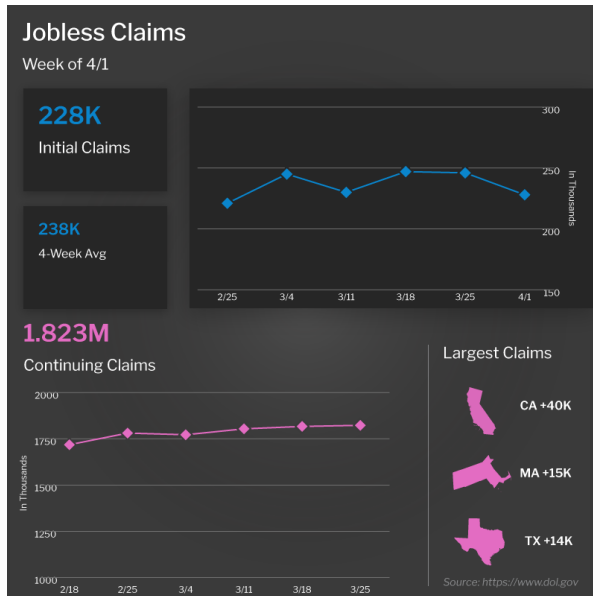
Jobless Claims

Week of 4/1

228K
Initial Claims

238K
4-Week Avg

300
250
200
150
In Thousands

2/25 3/4 3/11 3/18 3/25 4/1

1.823M

Continuing Claims

2000
1750
1500
1250
1000
In Thousands

2/18 2/25 3/4 3/11 3/18 3/25

Largest Claims

CA +40K

MA +15K

TX +14K

Source: https://www.dol.gov